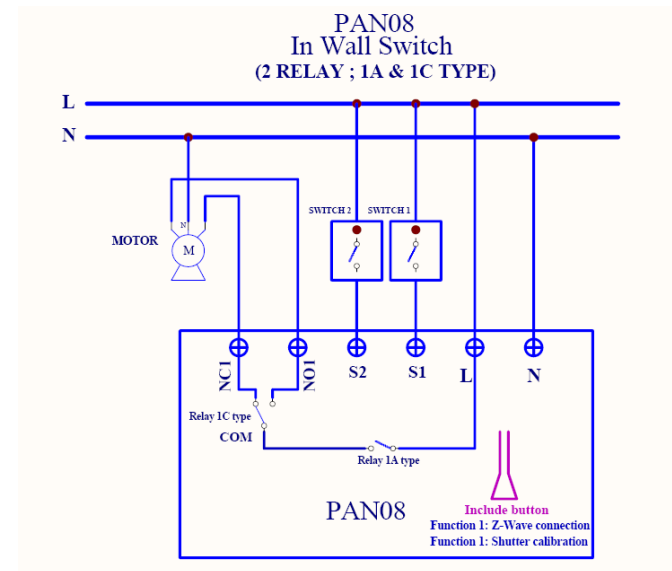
PAN08
In Wall Switch
(2 RELAY ; 1A & 1C TYPE)

L
N

MOTOR
N
M

SWITCH 2
SWITCH 1

NC1
NO1
S2
S1
L
N

Relay 1C type
COM
Relay 1A type

PAN08

Include button
Function 1: Z-Wave connection
Function 1: Shutter calibration